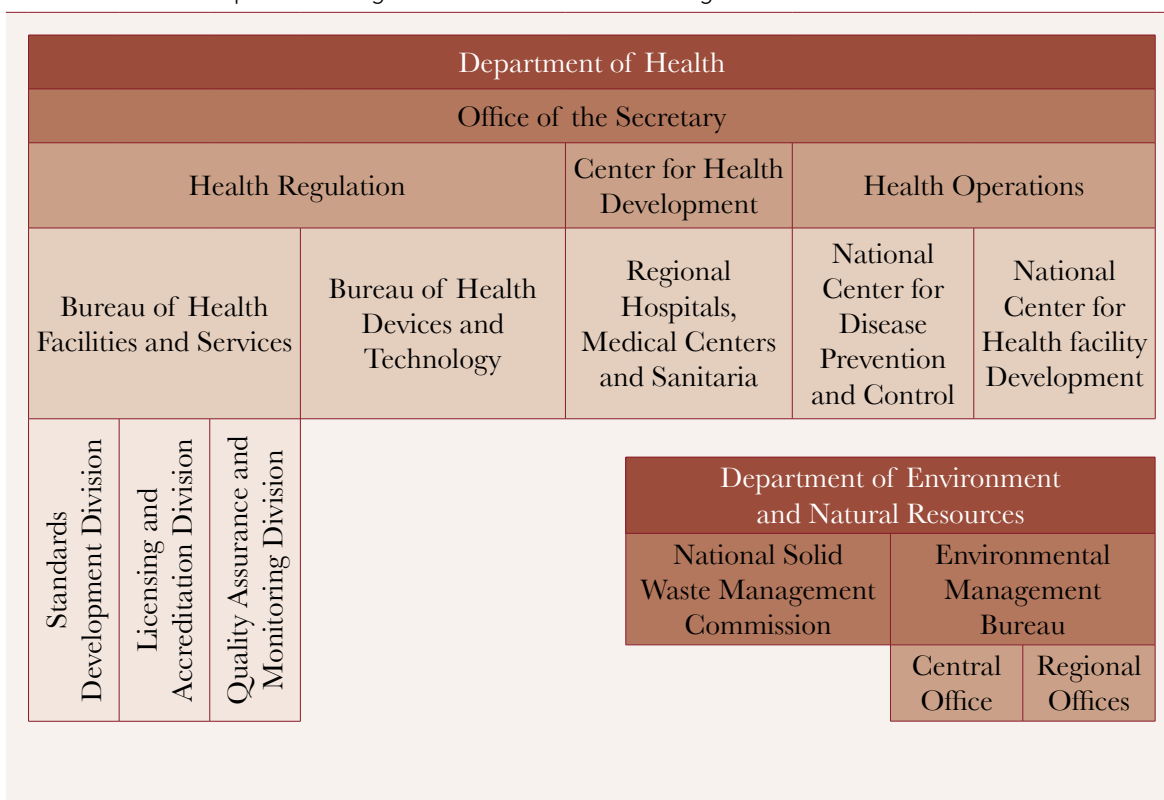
Department of Health

Office of the Secretary

Health Regulation

Center for Health Development

Health Operations

Bureau of Health Facilities and Services

Bureau of Health Devices and Technology

Regional Hospitals, Medical Centers and Sanitaria

National Center for Disease Prevention and Control

National Center for Health facility Development

Standards Development Division

Licensing and Accreditation Division

Quality Assurance and Monitoring Division

Department of Environment and Natural Resources

National Solid Waste Management Commission

Environmental Management Bureau

Central Office

Regional Offices